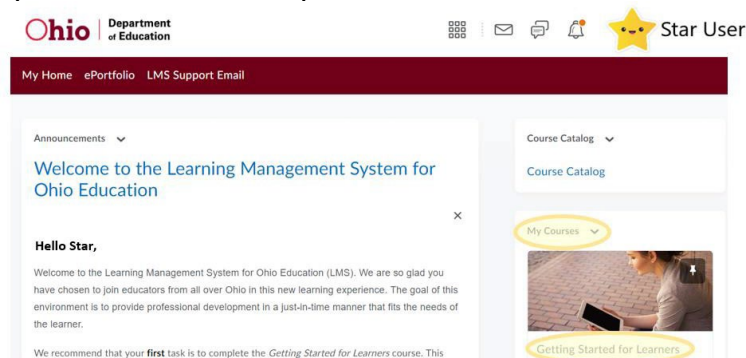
Ohio | Department of Education

Star User

My Home ePortfolio LMS Support Email

Announcements

Welcome to the Learning Management System for Ohio Education

×

Hello Star,

Welcome to the Learning Management System for Ohio Education (LMS). We are so glad you have chosen to join educators from all over Ohio in this new learning experience. The goal of this environment is to provide professional development in a just-in-time manner that fits the needs of the learner.

We recommend that your **first** task is to complete the *Getting Started for Learners* course. This

Course Catalog

Course Catalog

My Courses

Getting Started for Learners